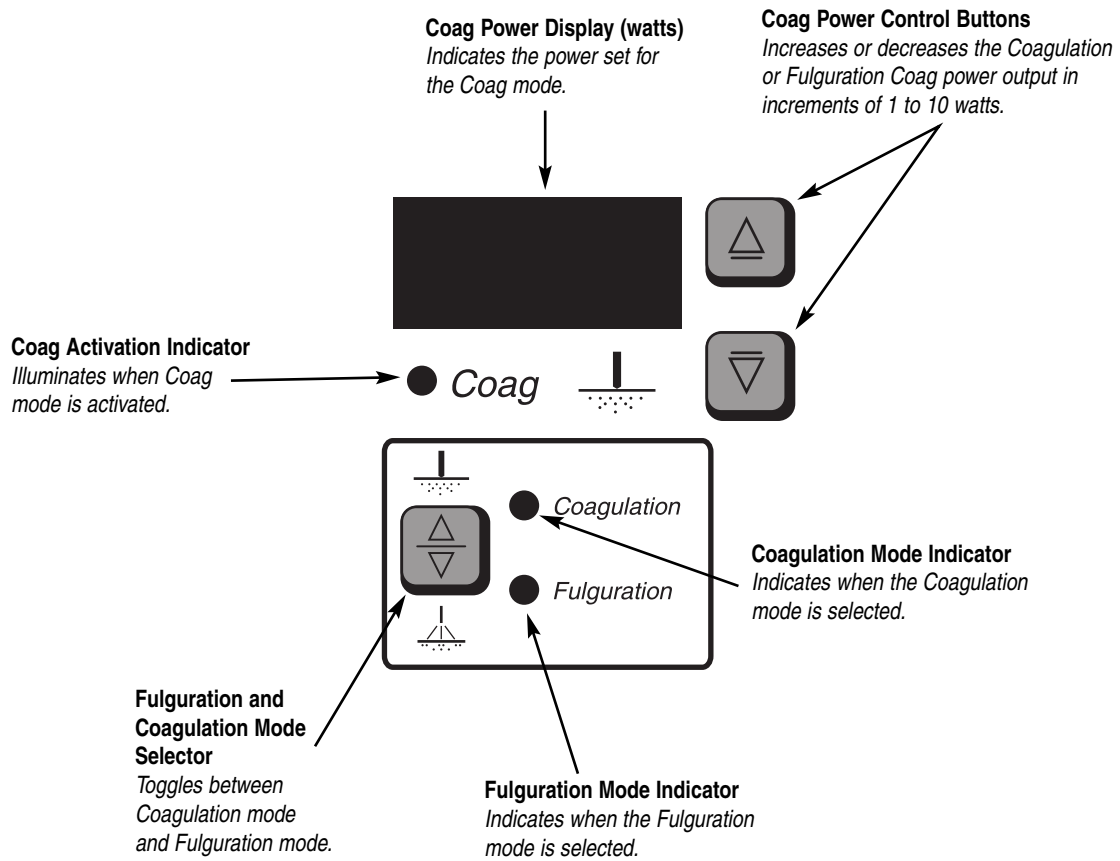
**Coag Power Display (watts)**
*Indicates the power set for the Coag mode.*

**Coag Power Control Buttons**
*Increases or decreases the Coagulation or Fulguration Coag power output in increments of 1 to 10 watts.*

**Coag Activation Indicator**
*Illuminates when Coag mode is activated.*

Coag

Coagulation

Fulguration

**Coagulation Mode Indicator**
*Indicates when the Coagulation mode is selected.*

**Fulguration and Coagulation Mode Selector**
*Toggles between Coagulation mode and Fulguration mode.*

**Fulguration Mode Indicator**
*Indicates when the Fulguration mode is selected.*